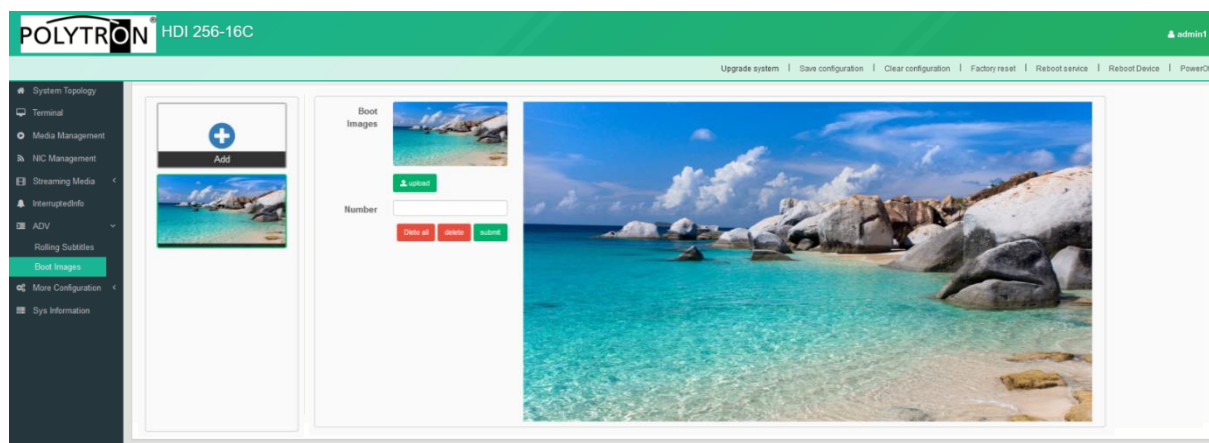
POLYTRON® HDI 256-16C

admin1

Upgrade system | Save configuration | Clear configuration | Factory reset | Reboot service | Reboot Device | PowerOf

System Topology
Terminal
Media Management
NIC Management
Streaming Media
InterruptedInfo
ADV
Rolling Subtitles
Boot Images
More Configuration
Sys Information

Add

Boot Images

upload

Number

Dlete all delete submit